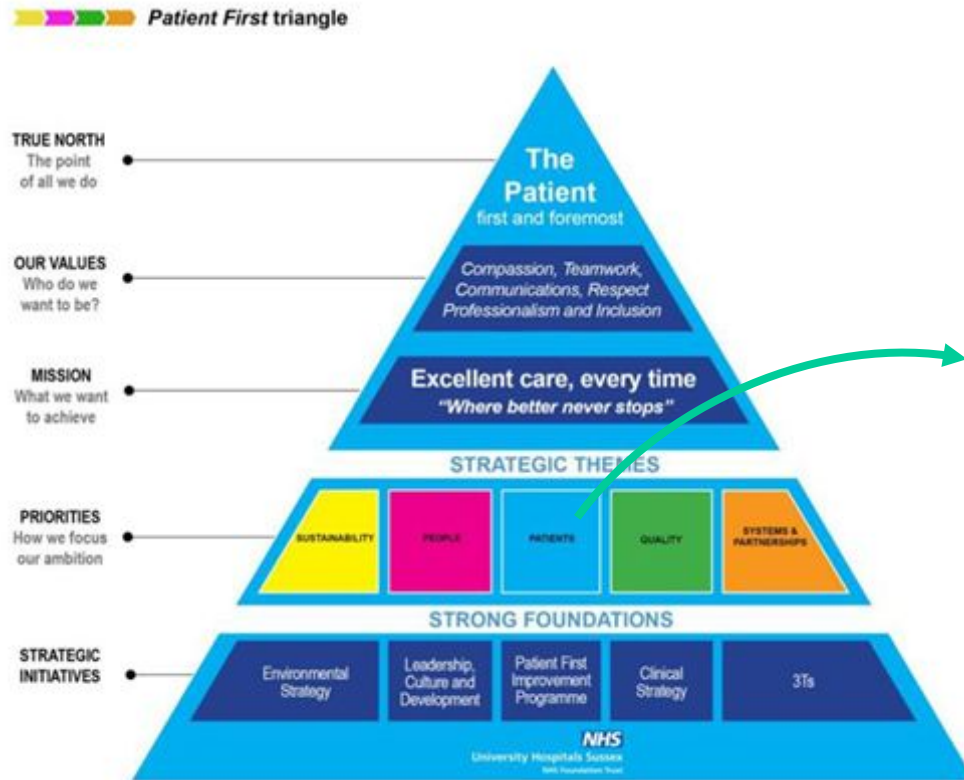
Patient First triangle

TRUE NORTH
The point of all we do

OUR VALUES
Who do we want to be?

MISSION
What we want to achieve

PRIORITIES
How we focus our ambition

STRATEGIC INITIATIVES

The Patient
first and foremost

Compassion, Teamwork, Communications, Respect Professionalism and Inclusion

Excellent care, every time
"Where better never stops"

STRATEGIC THEMES

SUSTAINABILITY

PEOPLE

PATIENTS

QUALITY

SYSTEMS & PARTNERSHIPS

STRONG FOUNDATIONS

Environmental Strategy

Leadership, Culture and Development

Patient First Improvement Programme

Clinical Strategy

3Ts

NHS
University Hospitals Sussex
NHS Foundation Trust